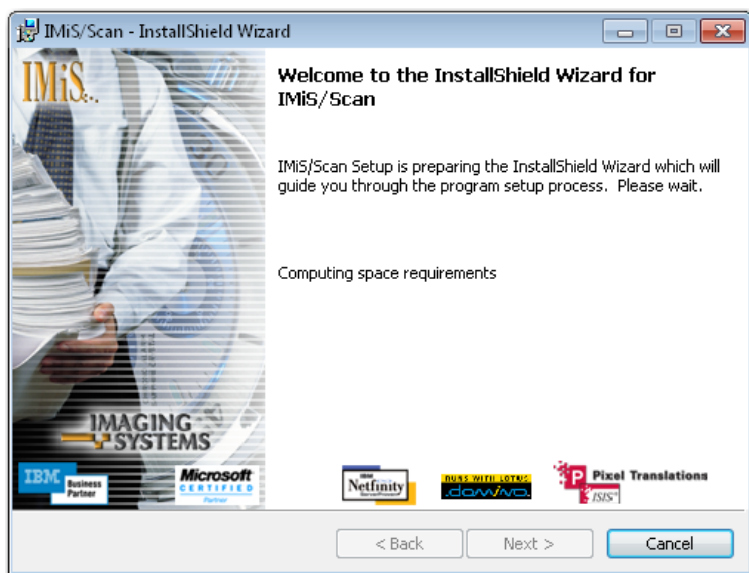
IMiS/Scan - InstallShield Wizard

IMiS

Welcome to the InstallShield Wizard for IMiS/Scan

IMiS/Scan Setup is preparing the InstallShield Wizard which will guide you through the program setup process. Please wait.

Computing space requirements

IMAGING SYSTEMS

IBM Business Partner

Microsoft CERTIFIED Partner

IBM Netfinity ServerProven

RUNS WITH LOTUS domino

Pixel Translations ISIS

< Back

Next >

Cancel